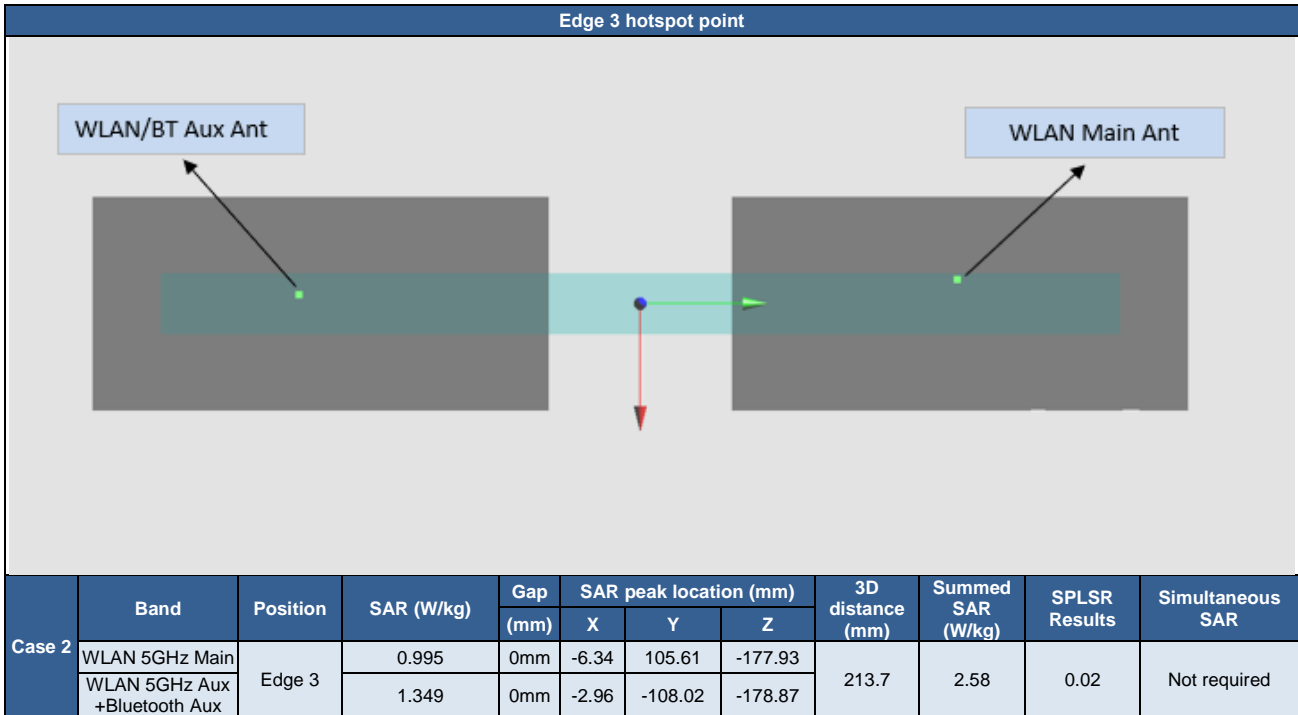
Edge 3 hotspot point

WLAN/BT Aux Ant

WLAN Main Ant

| Case 2 | Band | Position | SAR (W/kg) | Gap (mm) | SAR peak location (mm) X | Y | Z | 3D distance (mm) | Summed SAR (W/kg) | SPLSR Results | Simultaneous SAR |
|---|---|---|---|---|---|---|---|---|---|---|---|
| Case 2 | WLAN 5GHz Main | Edge 3 | 0.995 | 0mm | -6.34 | 105.61 | -177.93 | 213.7 | 2.58 | 0.02 | Not required |
| | WLAN 5GHz Aux +Bluetooth Aux | | 1.349 | 0mm | -2.96 | -108.02 | -178.87 | | | | |